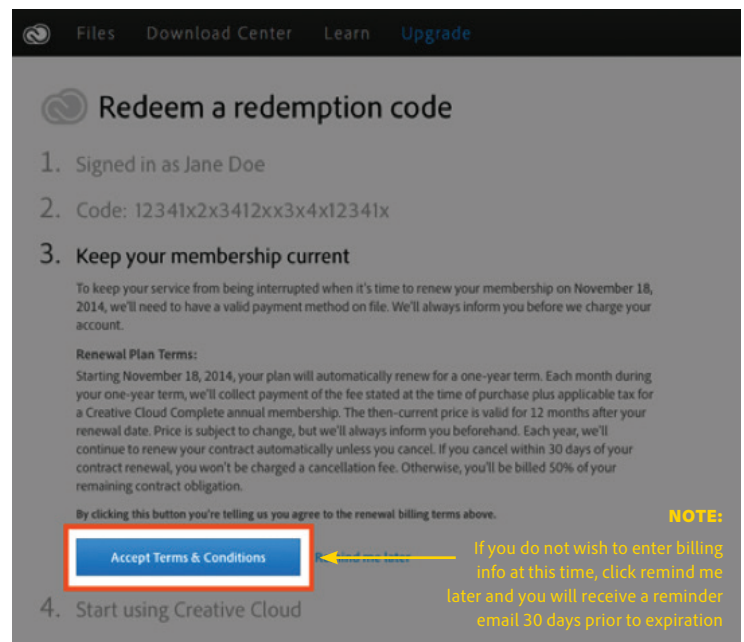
Files Download Center Learn Upgrade

Redeem a redemption code

1. Signed in as Jane Doe

2. Code: 12341x2x3412xx3x4x12341x

3. Keep your membership current

To keep your service from being interrupted when it's time to renew your membership on November 18, 2014, we'll need to have a valid payment method on file. We'll always inform you before we charge your account.

Renewal Plan Terms:

Starting November 18, 2014, your plan will automatically renew for a one-year term. Each month during your one-year term, we'll collect payment of the fee stated at the time of purchase plus applicable tax for a Creative Cloud Complete annual membership. The then-current price is valid for 12 months after your renewal date. Price is subject to change, but we'll always inform you beforehand. Each year, we'll continue to renew your contract automatically unless you cancel. If you cancel within 30 days of your contract renewal, you won't be charged a cancellation fee. Otherwise, you'll be billed 50% of your remaining contract obligation.

By clicking this button you're telling us you agree to the renewal billing terms above.

Accept Terms & Conditions

Remind me later

4. Start using Creative Cloud

NOTE:

If you do not wish to enter billing info at this time, click remind me later and you will receive a reminder email 30 days prior to expiration